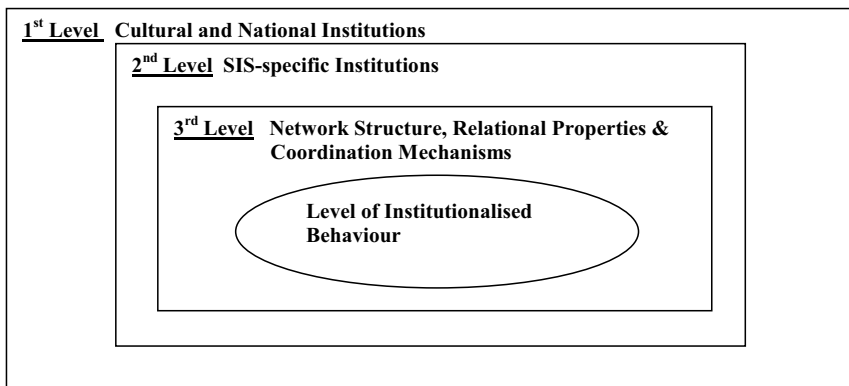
1$^{st}$ Level Cultural and National Institutions

2$^{nd}$ Level SIS-specific Institutions

3$^{rd}$ Level Network Structure, Relational Properties & Coordination Mechanisms

Level of Institutionalised Behaviour